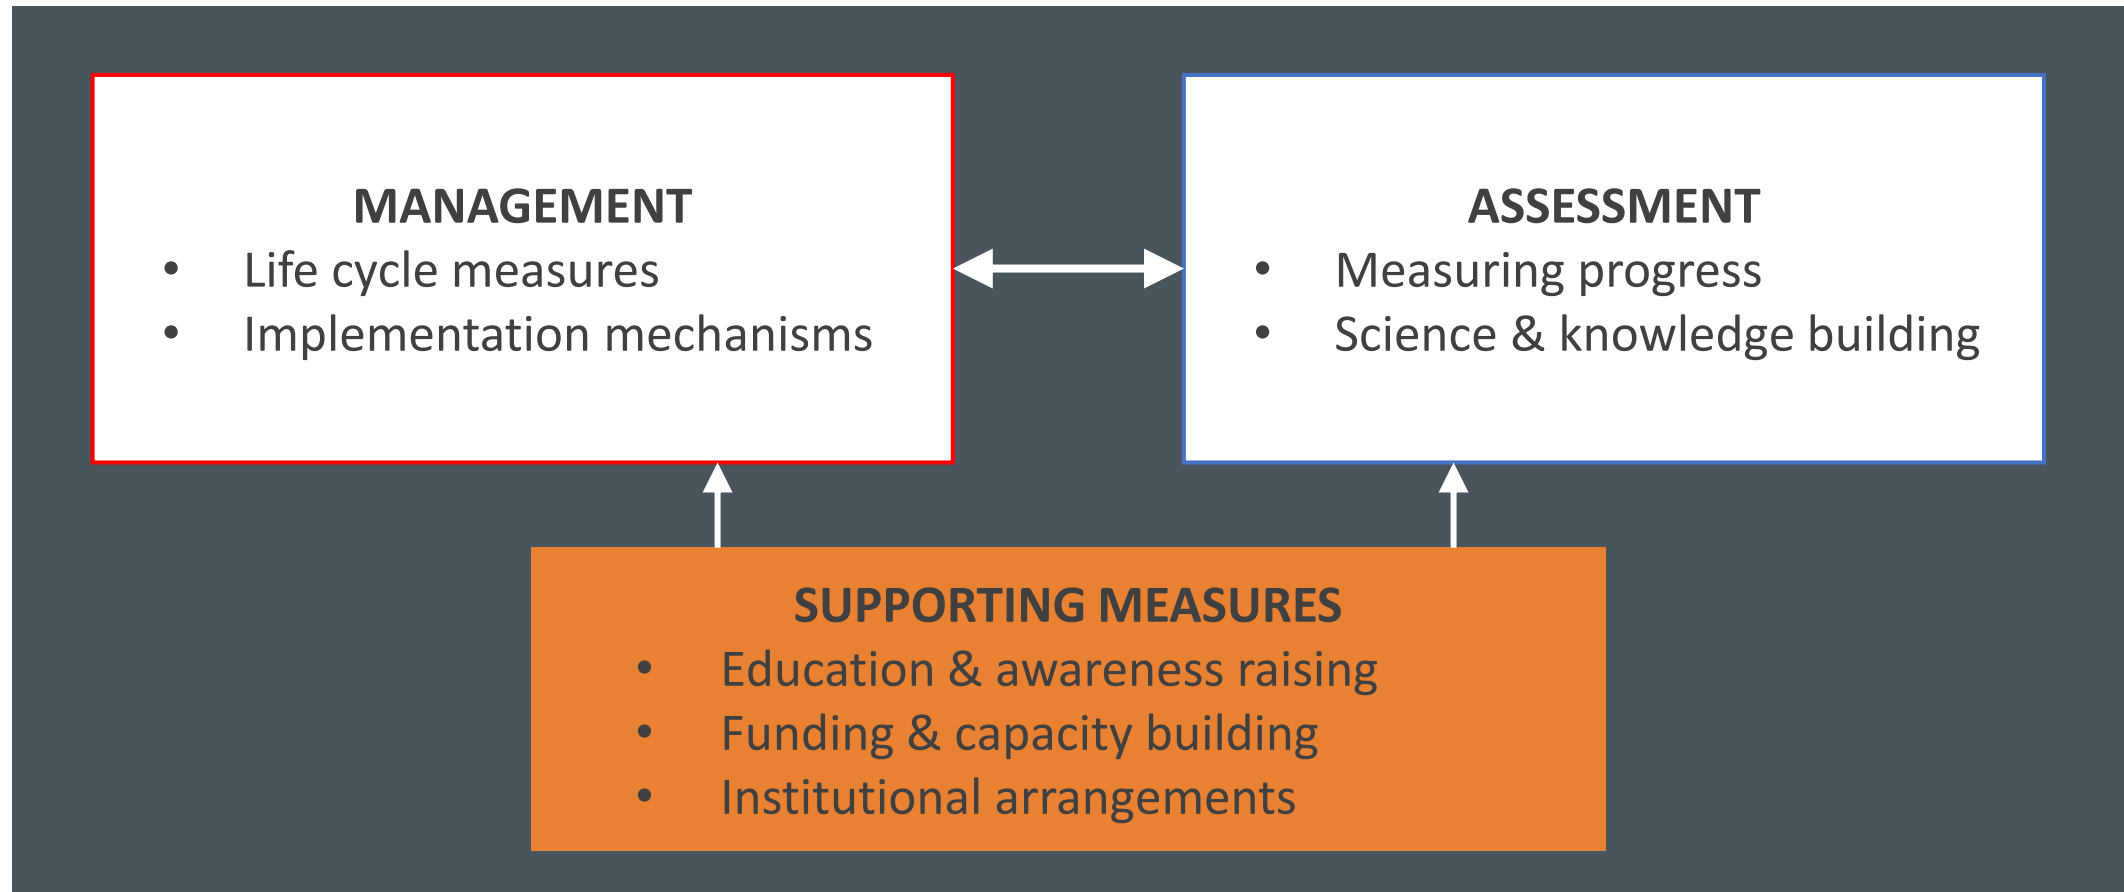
MANAGEMENT
- Life cycle measures
- Implementation mechanisms

ASSESSMENT
- Measuring progress
- Science & knowledge building

SUPPORTING MEASURES
- Education & awareness raising
- Funding & capacity building
- Institutional arrangements